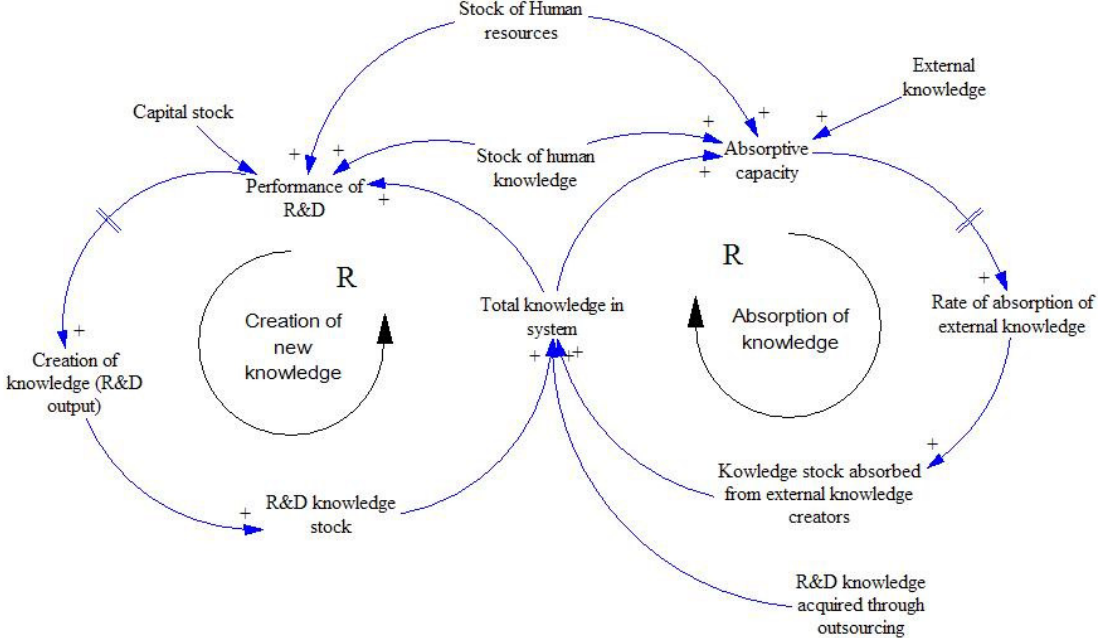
Stock of Human resources

External knowledge

Capital stock

Stock of human knowledge

Absorptive capacity

Performance of R&D

R

Creation of new knowledge

Total knowledge in system

R

Absorption of knowledge

Rate of absorption of external knowledge

Creation of knowledge (R&D output)

Kowledge stock absorbed from external knowledge creators

R&D knowledge stock

R&D knowledge acquired through outsourcing

+ + + + + + + + + + + + + +